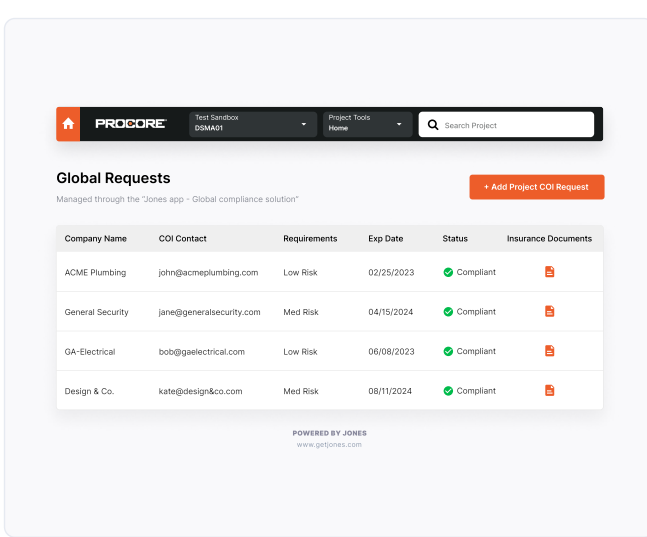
PROCORE

Test Sandbox
DSMA01

Project Tools
Home

Search Project

Global Requests

Managed through the "Jones app - Global compliance solution"

+ Add Project COI Request

| Company Name | COI Contact | Requirements | Exp Date | Status | Insurance Documents |
|---|---|---|---|---|---|
| ACME Plumbing | john@acmeplumbing.com | Low Risk | 02/25/2023 | Compliant | |
| General Security | jane@generalsecurity.com | Med Risk | 04/15/2024 | Compliant | |
| GA-Electrical | bob@gaelectrical.com | Low Risk | 06/08/2023 | Compliant | |
| Design & Co. | kate@design&co.com | Med Risk | 08/11/2024 | Compliant | |

POWERED BY JONES
www.getjones.com